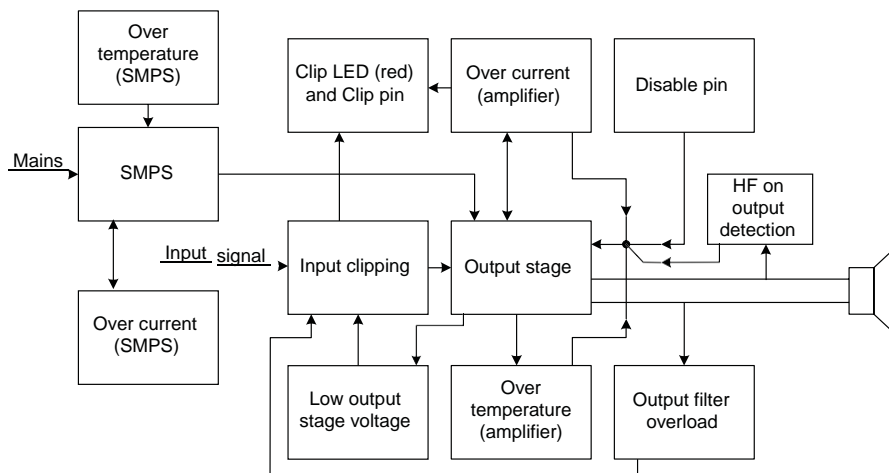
Over temperature (SMPS)

Clip LED (red) and Clip pin

Over current (amplifier)

Disable pin

Mains

SMPS

HF on output detection

Input signal

Input clipping

Output stage

Over current (SMPS)

Low output stage voltage

Over temperature (amplifier)

Output filter overload